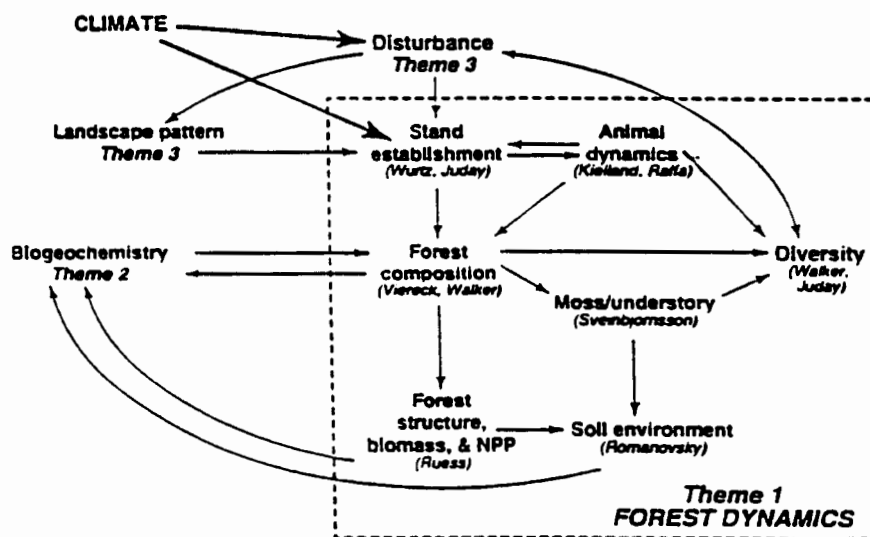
CLIMATE

Disturbance
Theme 3

Landscape pattern
Theme 3

Stand establishment
(Wurtz, Juday)

Animal dynamics
(Kielland, Raffa)

Biogeochemistry
Theme 2

Forest composition
(Viereck, Walker)

Diversity
(Walker, Juday)

Moss/understory
(Sveinbjornsson)

Forest structure, biomass, & NPP
(Ruess)

Soil environment
(Romanovsky)

Theme 1
FOREST DYNAMICS